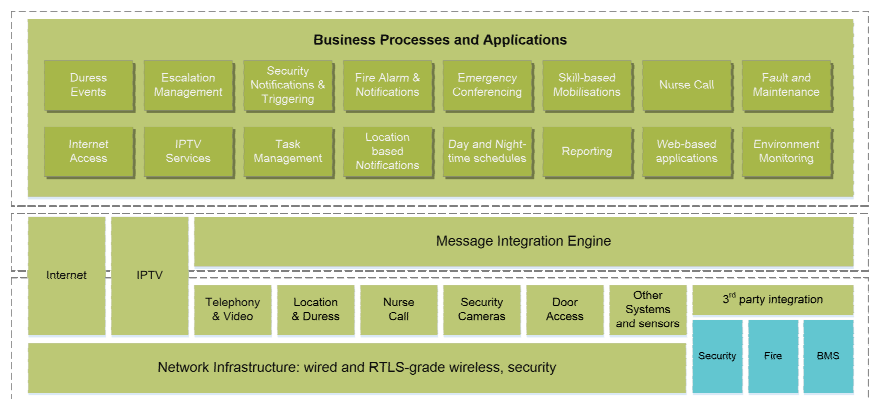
Business Processes and Applications

Duress Events

Escalation Management

Security Notifications & Triggering

Fire Alarm & Notifications

Emergency Conferencing

Skill-based Mobilisations

Nurse Call

Fault and Maintenance

Internet Access

IPTV Services

Task Management

Location based Notifications

Day and Night-time schedules

Reporting

Web-based applications

Environment Monitoring

Internet

IPTV

Message Integration Engine

Telephony & Video

Location & Duress

Nurse Call

Security Cameras

Door Access

Other Systems and sensors

3$^{rd}$ party integration

Network Infrastructure: wired and RTLS-grade wireless, security

Security

Fire

BMS